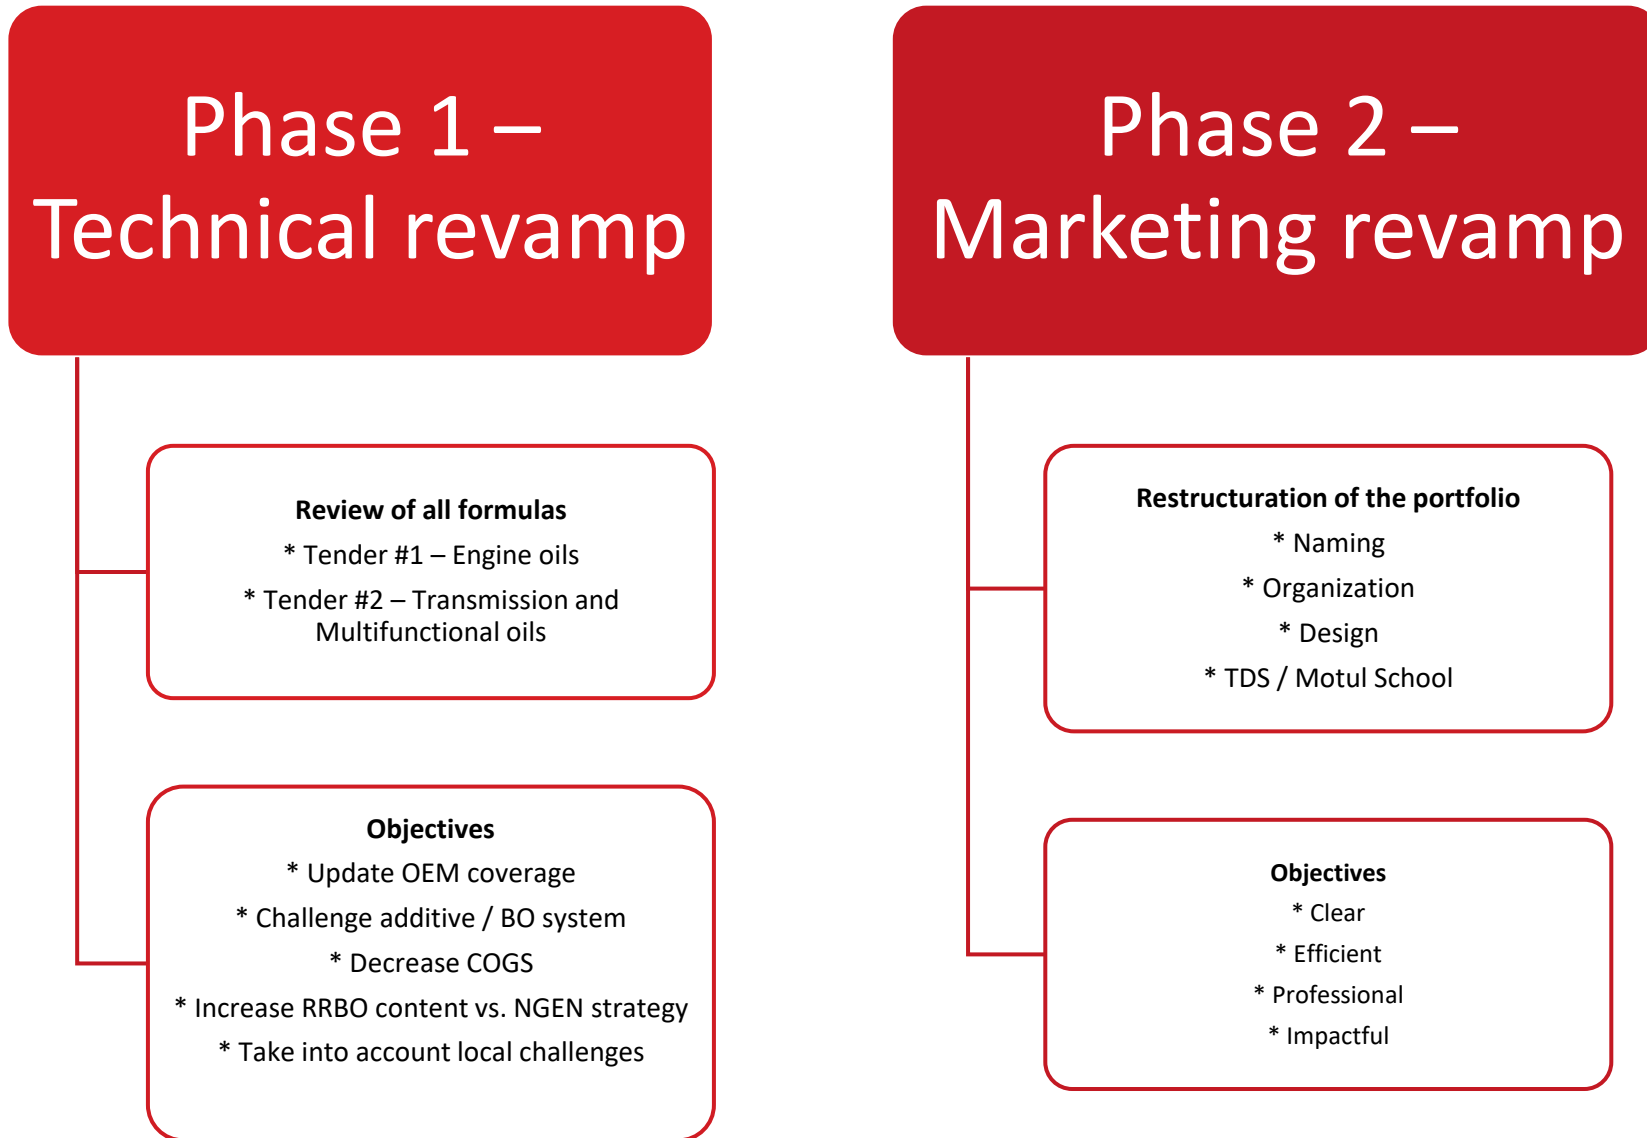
Phase 1 – Technical revamp

Review of all formulas
* Tender #1 – Engine oils
* Tender #2 – Transmission and Multifunctional oils

Objectives
* Update OEM coverage
* Challenge additive / BO system
* Decrease COGS
* Increase RRBO content vs. NGEN strategy
* Take into account local challenges

Phase 2 – Marketing revamp

Restructuration of the portfolio
* Naming
* Organization
* Design
* TDS / Motul School

Objectives
* Clear
* Efficient
* Professional
* Impactful